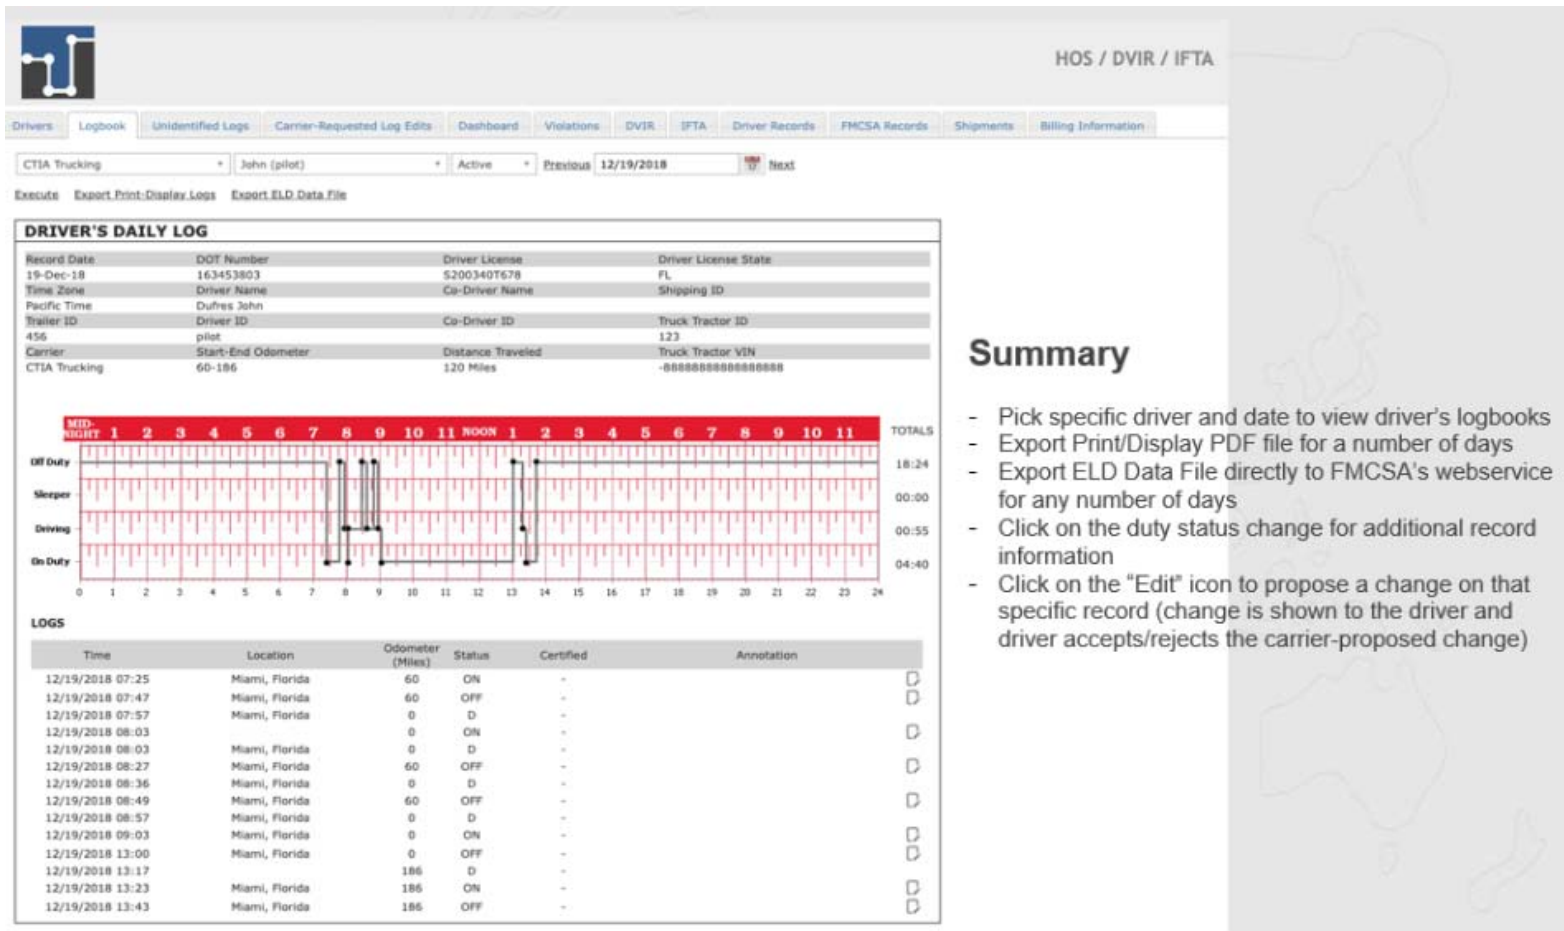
HOS / DVIR / IFTA

Drivers | Logbook | Unidentified Logs | Carrier-Requested Log Edits | Dashboard | Violations | DVIR | IFTA | Driver Records | FMCSA Records | Shipments | Billing Information

CTIA Trucking | John (pilot) | Active | Previous | 12/19/2018 | Next

Execute | Export Print-Display Logs | Export ELD Data File

DRIVER'S DAILY LOG

| Record Date | DOT Number | Driver License | Driver License State |
|---|---|---|---|
| 19-Dec-18 | 163453803 | S200340T678 | FL |
| Time Zone | Driver Name | Co-Driver Name | Shipping ID |
| Pacific Time | Dufres John | | |
| Trailer ID | Driver ID | Co-Driver ID | Truck Tractor ID |
| 456 | pilot | | 123 |
| Carrier | Start-End Odometer | Distance Traveled | Truck Tractor VIN |
| CTIA Trucking | 60-186 | 120 Miles | -8888888888888888 |

MID-NIGHT 1 2 3 4 5 6 7 8 9 10 11 NOON 1 2 3 4 5 6 7 8 9 10 11 TOTALS

Off Duty 18:24
Sleeper 00:00
Driving 00:55
On Duty 04:40

0 1 2 3 4 5 6 7 8 9 10 11 12 13 14 15 16 17 18 19 20 21 22 23 24

LOGS

| Time | Location | Odometer (Miles) | Status | Certified | Annotation |
|---|---|---|---|---|---|
| 12/19/2018 07:25 | Miami, Florida | 60 | ON | - | |
| 12/19/2018 07:47 | Miami, Florida | 60 | OFF | - | |
| 12/19/2018 07:57 | Miami, Florida | 0 | D | - | |
| 12/19/2018 08:03 | | 0 | ON | - | |
| 12/19/2018 08:03 | Miami, Florida | 0 | D | - | |
| 12/19/2018 08:27 | Miami, Florida | 60 | OFF | - | |
| 12/19/2018 08:36 | Miami, Florida | 0 | D | - | |
| 12/19/2018 08:49 | Miami, Florida | 60 | OFF | - | |
| 12/19/2018 08:57 | Miami, Florida | 0 | D | - | |
| 12/19/2018 09:03 | Miami, Florida | 0 | ON | - | |
| 12/19/2018 13:00 | Miami, Florida | 0 | OFF | - | |
| 12/19/2018 13:17 | | 186 | D | - | |
| 12/19/2018 13:23 | Miami, Florida | 186 | ON | - | |
| 12/19/2018 13:43 | Miami, Florida | 186 | OFF | - | |

Summary

- Pick specific driver and date to view driver's logbooks
- Export Print/Display PDF file for a number of days
- Export ELD Data File directly to FMCSA's webservice for any number of days
- Click on the duty status change for additional record information
- Click on the "Edit" icon to propose a change on that specific record (change is shown to the driver and driver accepts/rejects the carrier-proposed change)